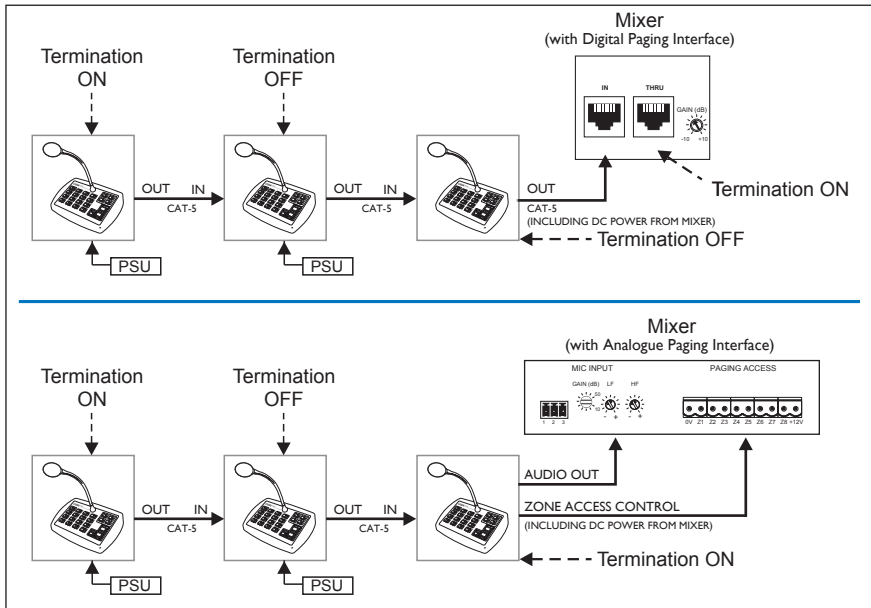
Mixer
(with Digital Paging Interface)

Termination ON

Termination OFF

IN

THRU

GAIN (dB)

-10 +10

OUT IN
CAT-5

OUT IN
CAT-5

OUT
CAT-5
(INCLUDING DC POWER FROM MIXER)

Termination ON

Termination OFF

PSU

PSU

Mixer
(with Analogue Paging Interface)

Termination ON

Termination OFF

MIC INPUT

GAIN (dB) LF HF

PAGING ACCESS

1 2 3

0V Z1 Z2 Z3 Z4 Z5 Z6 Z7 Z8 +12V

OUT IN
CAT-5

OUT IN
CAT-5

AUDIO OUT

ZONE ACCESS CONTROL
(INCLUDING DC POWER FROM MIXER)

Termination ON

PSU

PSU